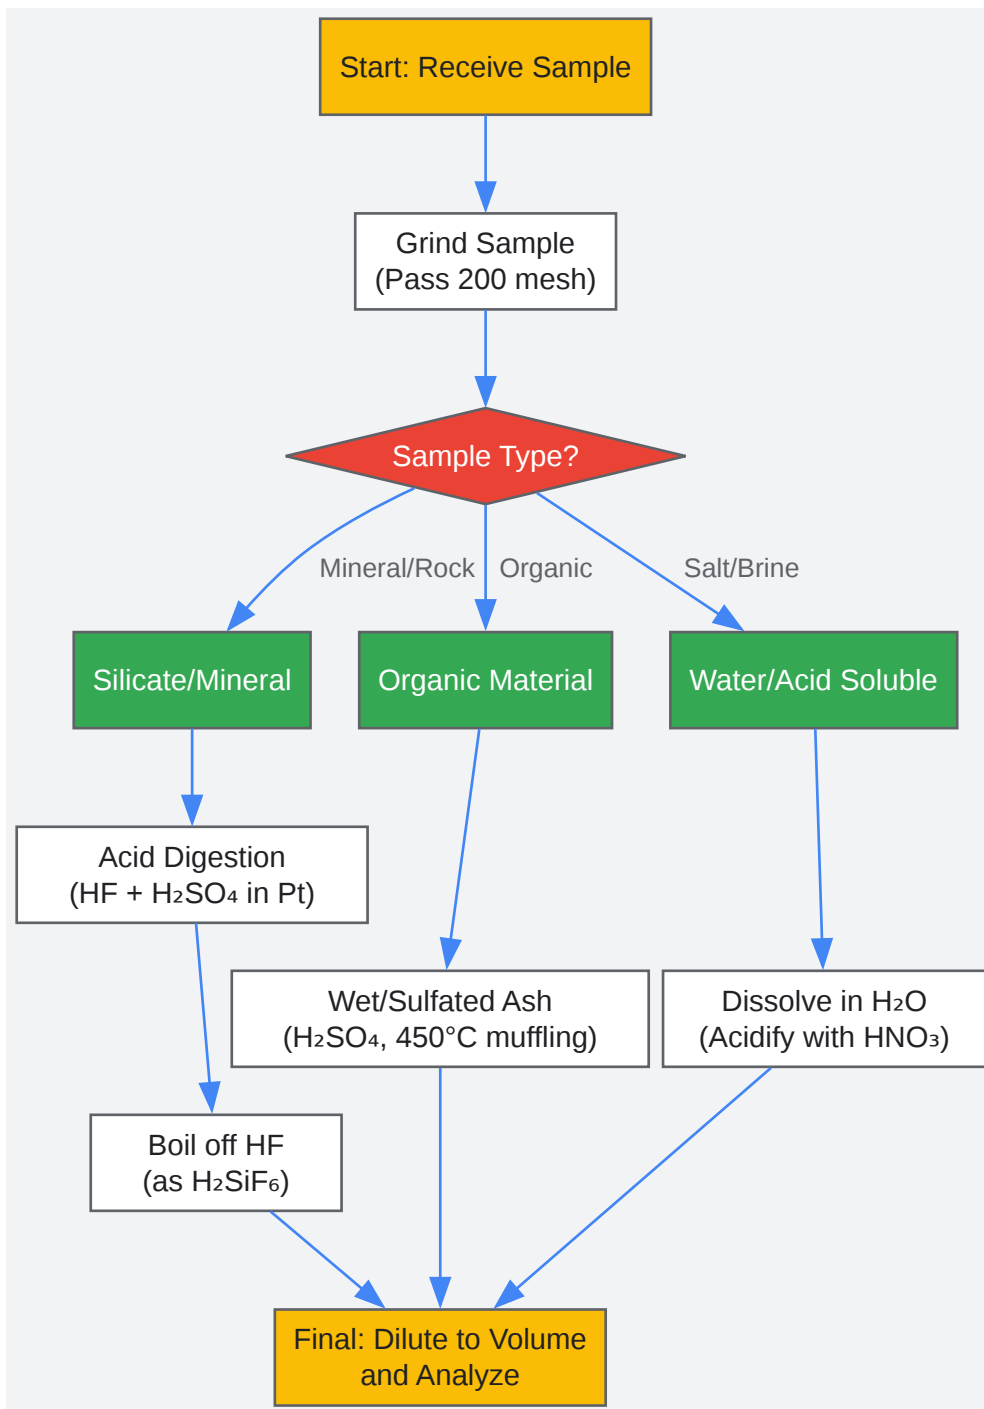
Start: Receive Sample

Grind Sample (Pass 200 mesh)

Sample Type?

Mineral/Rock

Organic

Salt/Brine

Silicate/Mineral

Organic Material

Water/Acid Soluble

Acid Digestion ($HF + H_2SO_4$ in Pt)

Wet/Sulfated Ash ($H_2SO_4$, 450°C muffling)

Dissolve in $H_2O$ (Acidify with $HNO_3$)

Boil off HF (as $H_2SiF_6$)

Final: Dilute to Volume and Analyze